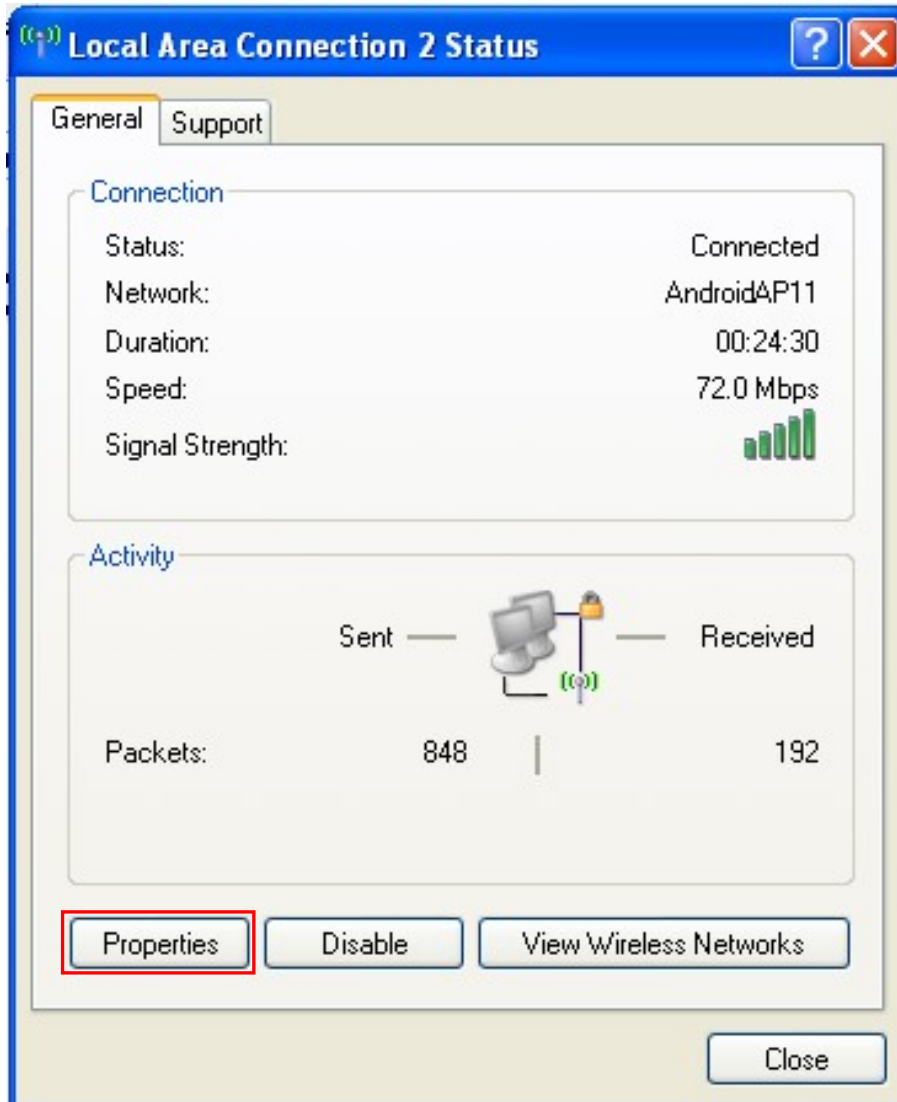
Local Area Connection 2 Status

?

General Support

Connection

Status: Connected

Network: AndroidAP11

Duration: 00:24:30

Speed: 72.0 Mbps

Signal Strength:

Activity

Sent — — Received

Packets: 848 | 192

Properties Disable View Wireless Networks

Close